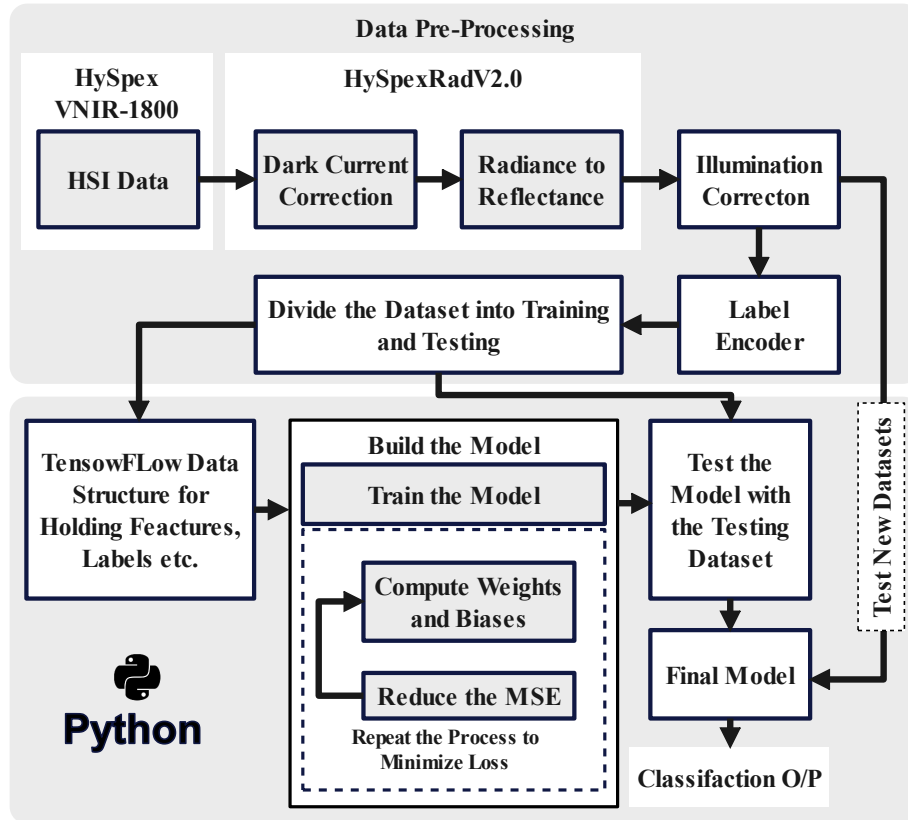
Data Pre-Processing

HySpex VNIR-1800

HySpexRadV2.0

HSI Data

Dark Current Correction

Radiance to Reflectance

Illumination Correcton

Label Encoder

Divide the Dataset into Training and Testing

TensowFLow Data Structure for Holding Feactures, Labels etc.

Build the Model

Train the Model

Compute Weights and Biases

Reduce the MSE

Repeat the Process to Minimize Loss

Test the Model with the Testing Dataset

Test New Datasets

Final Model

Classifaction O/P

Python